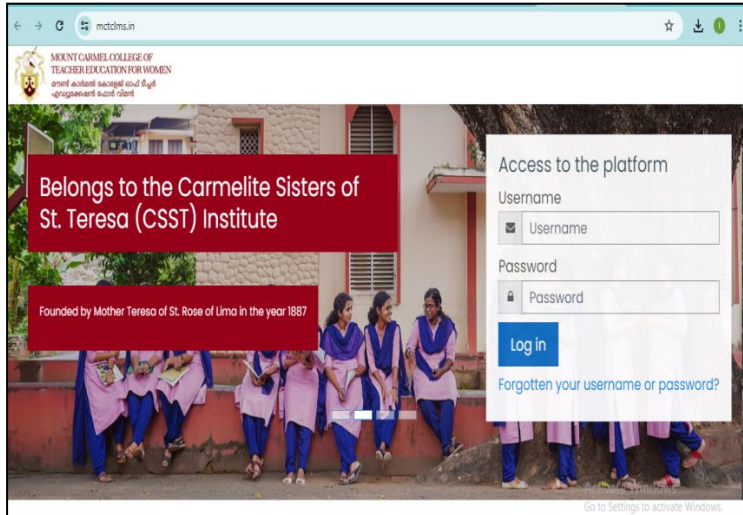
mctclms.in

MOUNT CARMEL COLLEGE OF TEACHER EDUCATION FOR WOMEN
മൗണ്ട് കാർമൽ കോളേജ് ഓഫ് ടീച്ചർ എഡ്യൂക്കേഷൻ ഫോർ വിമൻ

Belongs to the Carmelite Sisters of St. Teresa (CSST) Institute

Founded by Mother Teresa of St. Rose of Lima in the year 1887

Access to the platform

Username

Username

Password

Password

Log in

Forgotten your username or password?

Activate Windows
Go to Settings to activate Windows.